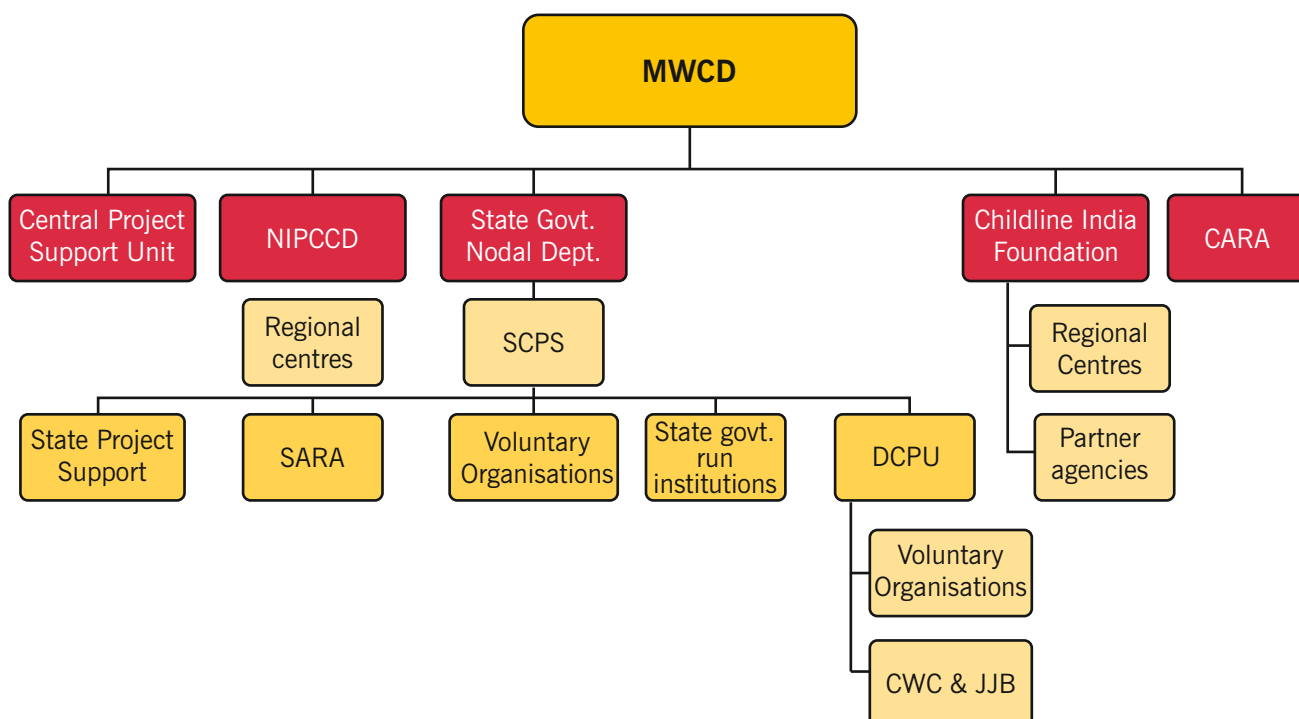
MWCD

Central Project Support Unit

NIPCCD

Regional centres

State Govt. Nodal Dept.

SCPS

Childline India Foundation

CARA

Regional Centres

Partner agencies

State Project Support

SARA

Voluntary Organisations

State govt. run institutions

DCPU

Voluntary Organisations

CWC & JJB